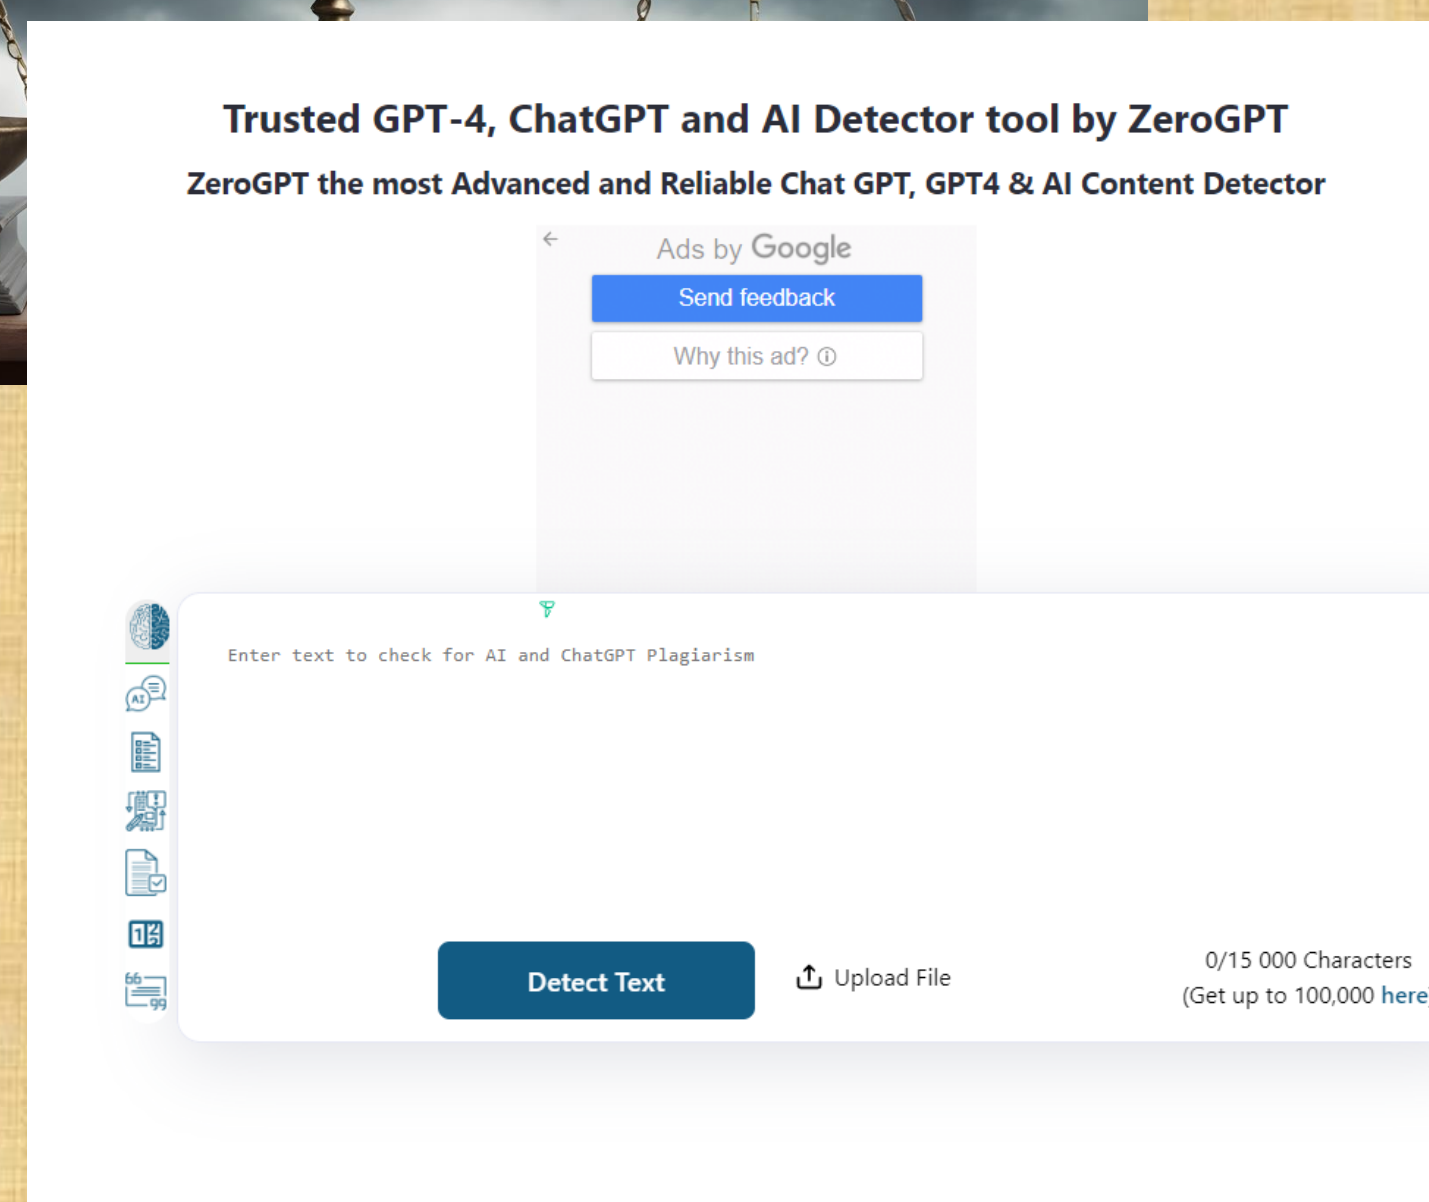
Trusted GPT-4, ChatGPT and AI Detector tool by ZeroGPT

ZeroGPT the most Advanced and Reliable Chat GPT, GPT4 & AI Content Detector

Ads by Google

Send feedback

Why this ad? ⓘ

Enter text to check for AI and ChatGPT Plagiarism

Detect Text

Upload File

0/15 000 Characters
(Get up to 100,000 here